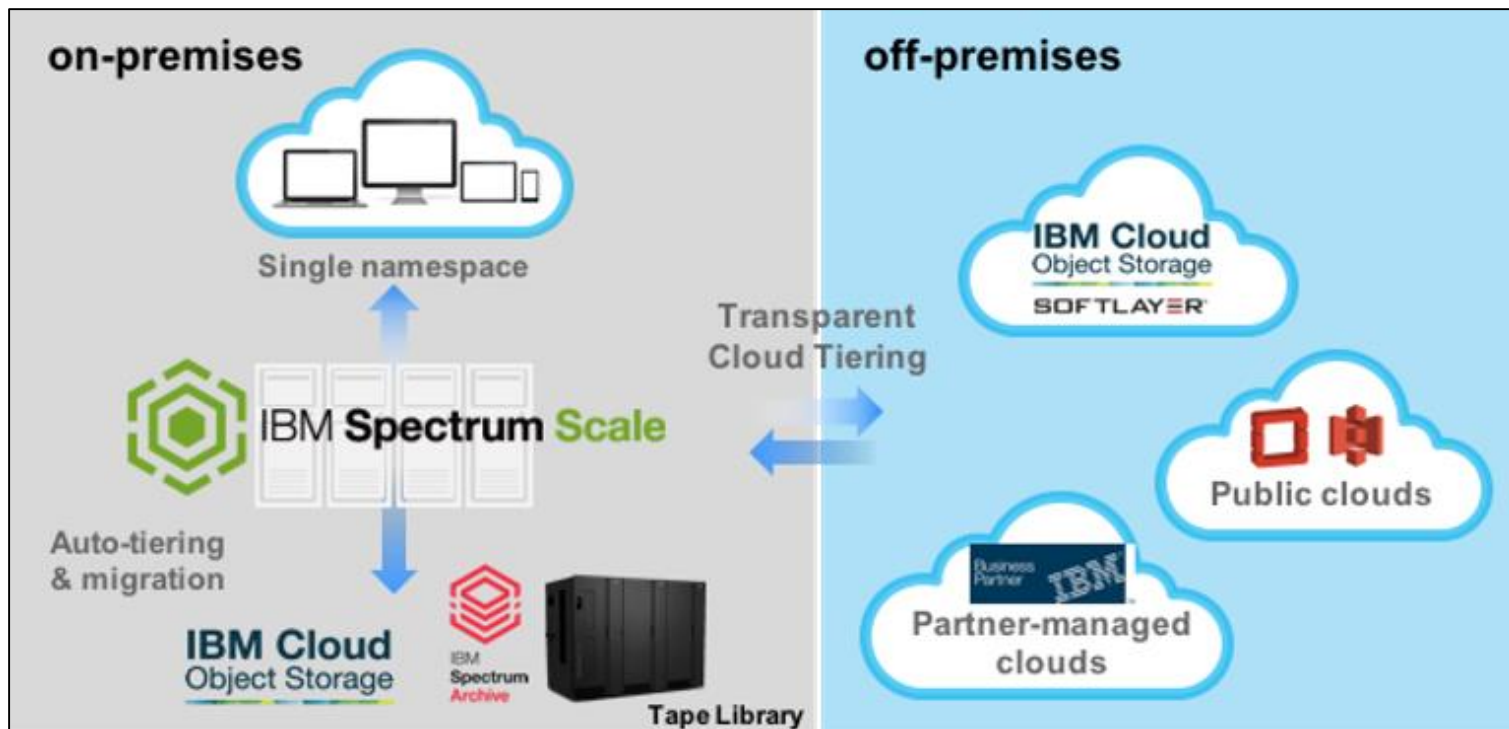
on-premises

Single namespace

IBM Spectrum Scale

Auto-tiering & migration

IBM Cloud Object Storage

IBM Spectrum Archive

Tape Library

Transparent Cloud Tiering

off-premises

IBM Cloud Object Storage

SOFTLAYER

Public clouds

Business Partner IBM

Partner-managed clouds